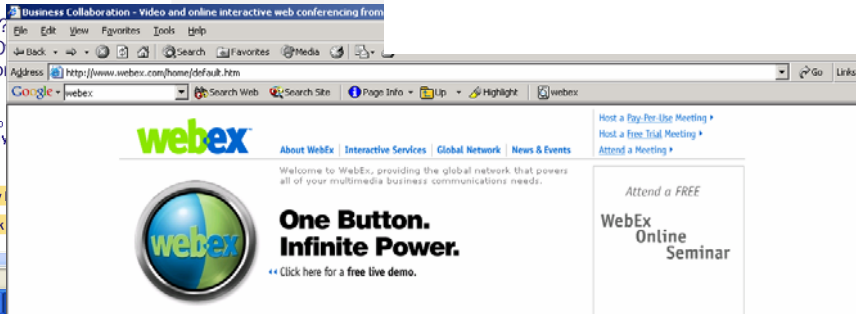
Business Collaboration - Video and online interactive web conferencing from

File Edit View Favorites Tools Help

Back Search Favorites Media

Address http://www.webex.com/home/default.htm

Go Links

Google webex Search Web Search Site Page Info Up Highlight webex

webex

About WebEx | Interactive Services | Global Network | News & Events

Host a Pay-Per-Use Meeting
Host a Free Trial Meeting
Attend a Meeting

Welcome to WebEx, providing the global network that powers all of your multimedia business communications needs.

webex

One Button. Infinite Power.

Click here for a free live demo.

Attend a FREE

WebEx Online Seminar